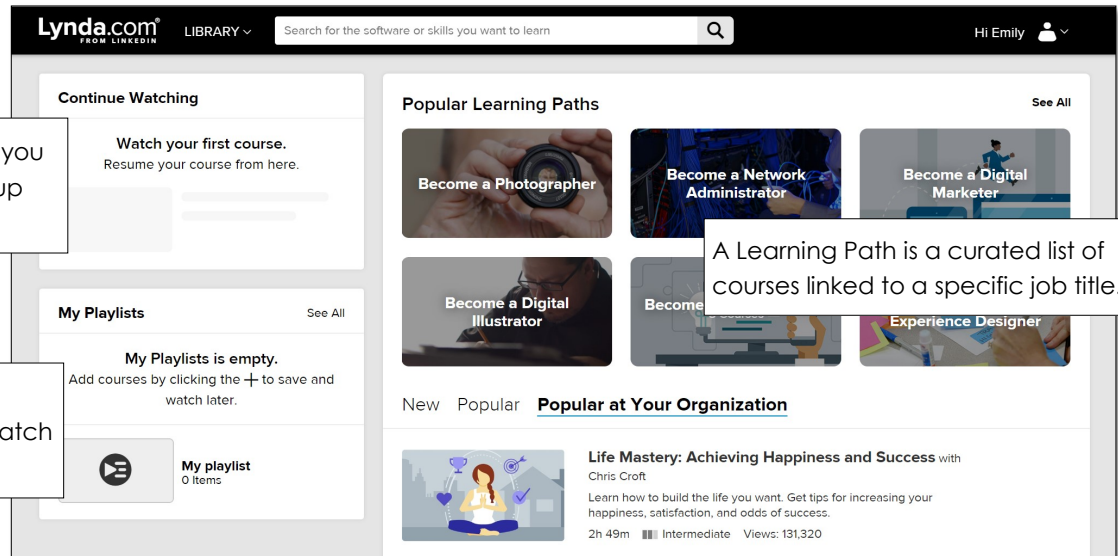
Lynda.com FROM LINKEDIN
LIBRARY
Search for the software or skills you want to learn
Hi Emily

Continue Watching
you
up
Watch your first course.
Resume your course from here.

My Playlists
See All
My Playlists is empty.
Add courses by clicking the + to save and watch later.
atch
My playlist
0 Items

Popular Learning Paths
See All
Become a Photographer
Become a Network Administrator
Become a Digital Marketer
A Learning Path is a curated list of courses linked to a specific job title.
Become a Digital Illustrator
Become
Experience Designer

New Popular Popular at Your Organization

Life Mastery: Achieving Happiness and Success with Chris Croft
Learn how to build the life you want. Get tips for increasing your happiness, satisfaction, and odds of success.
2h 49m Intermediate Views: 131,320